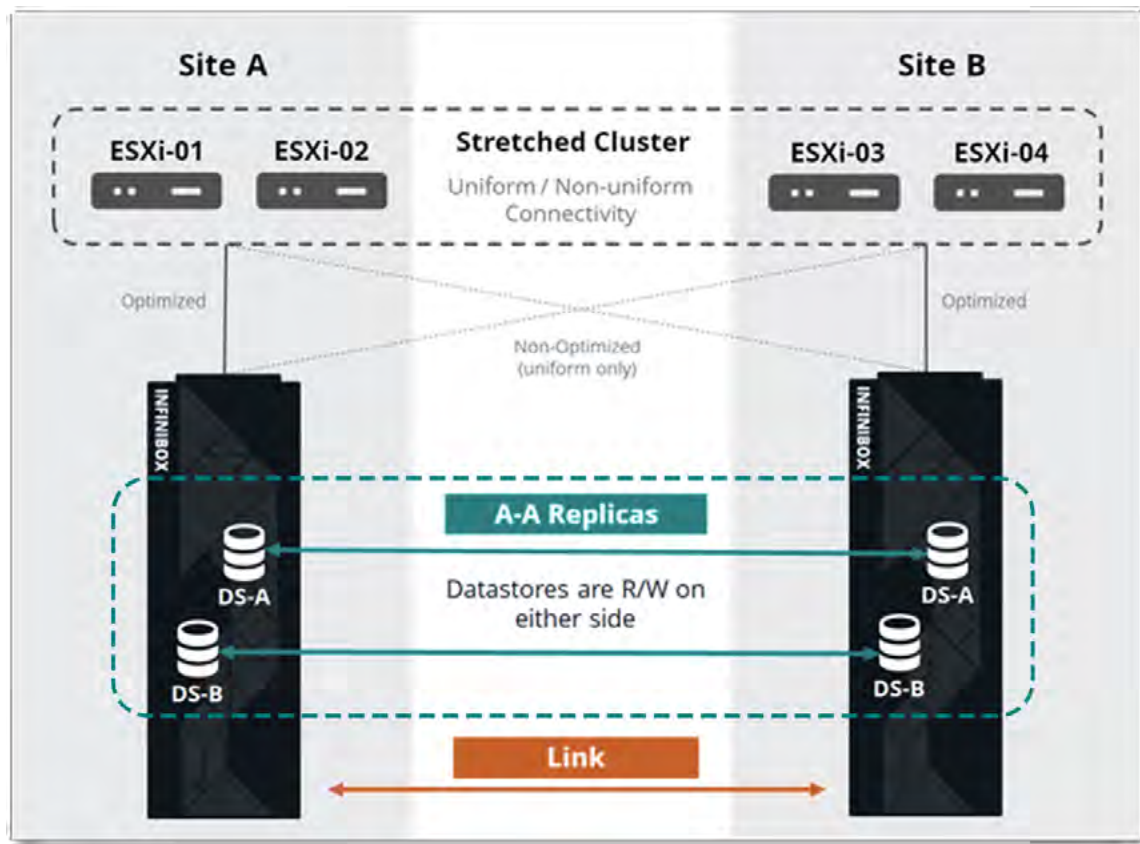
Site A

Site B

ESXi-01

ESXi-02

Stretched Cluster

Uniform / Non-uniform Connectivity

ESXi-03

ESXi-04

Optimized

Optimized

Non-Optimized (uniform only)

INFINIBOX

INFINIBOX

A-A Replicas

DS-A

Datastores are R/W on either side

DS-A

DS-B

DS-B

Link